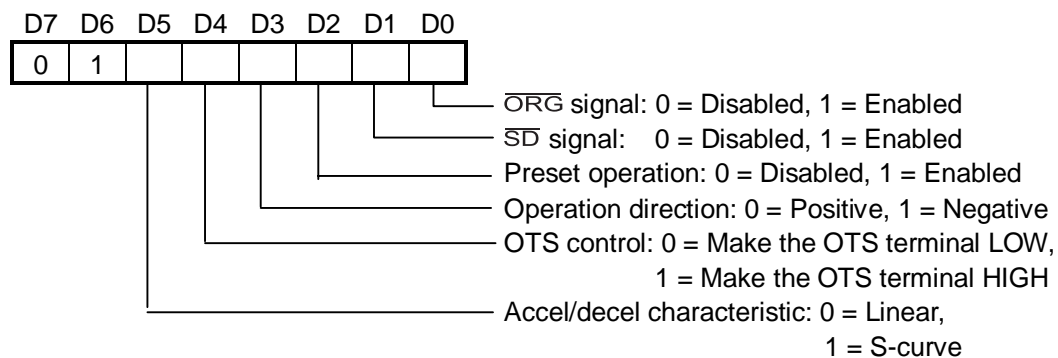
| D7 | D6 | D5 | D4 | D3 | D2 | D1 | D0 |
|---|---|---|---|---|---|---|---|
| 0 | 1 | | | | | | |

$\overline{\text{ORG}}$ signal: 0 = Disabled, 1 = Enabled
$\overline{\text{SD}}$ signal: 0 = Disabled, 1 = Enabled
Preset operation: 0 = Disabled, 1 = Enabled
Operation direction: 0 = Positive, 1 = Negative
OTS control: 0 = Make the OTS terminal LOW, 1 = Make the OTS terminal HIGH
Accel/decel characteristic: 0 = Linear, 1 = S-curve